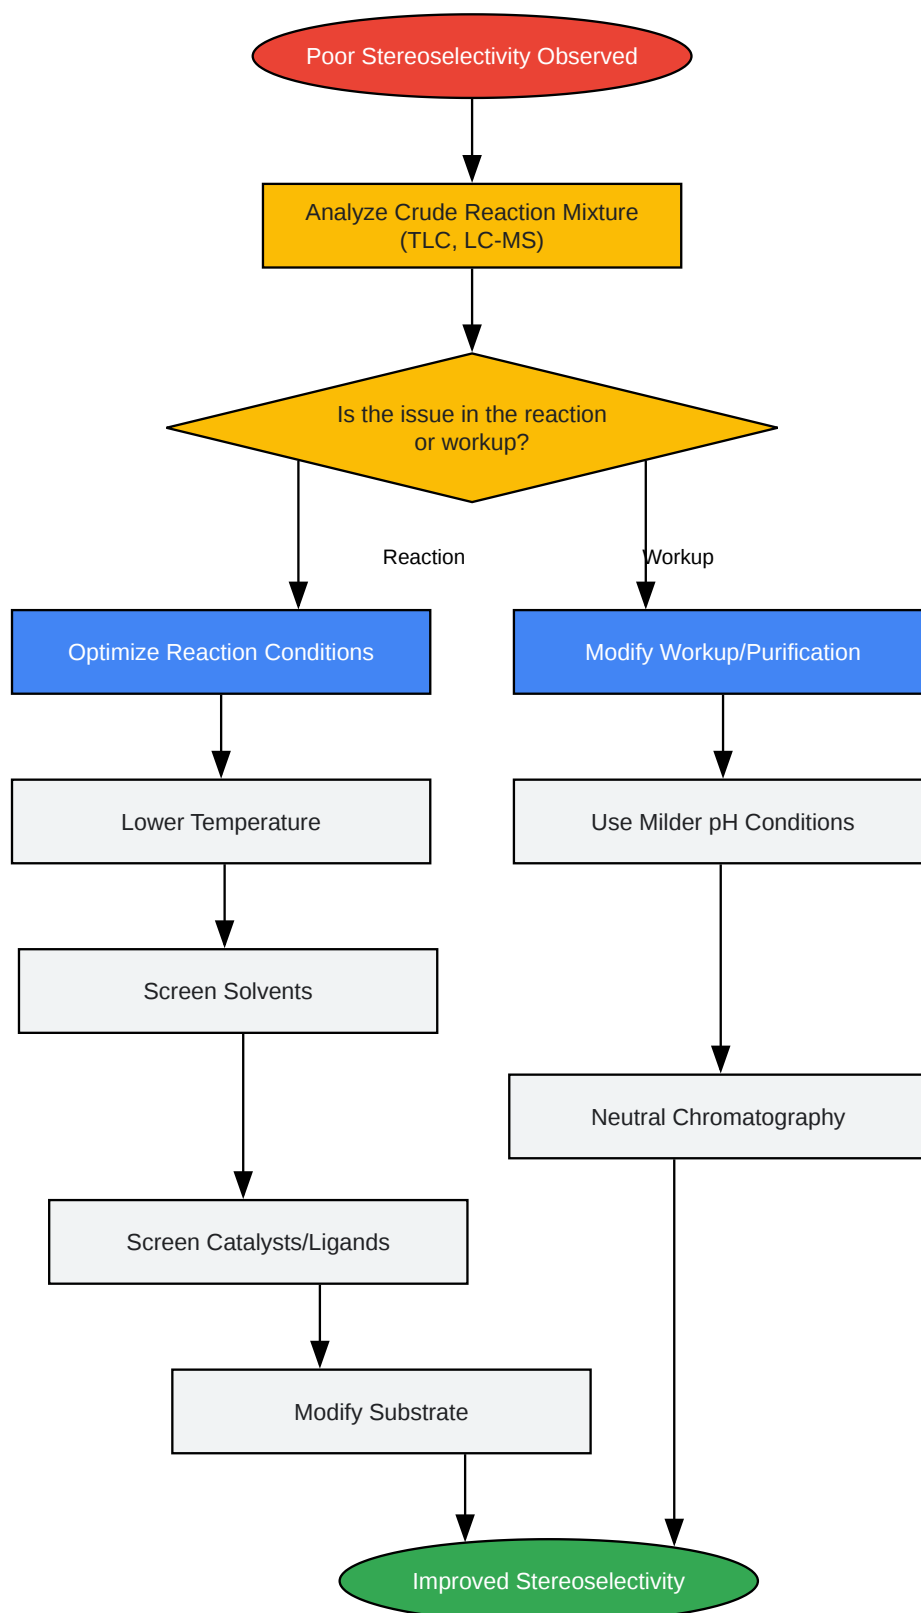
Poor Stereoselectivity Observed

Analyze Crude Reaction Mixture (TLC, LC-MS)

Is the issue in the reaction or workup?

Reaction

Workup

Optimize Reaction Conditions

Modify Workup/Purification

Lower Temperature

Use Milder pH Conditions

Screen Solvents

Neutral Chromatography

Screen Catalysts/Ligands

Modify Substrate

Improved Stereoselectivity